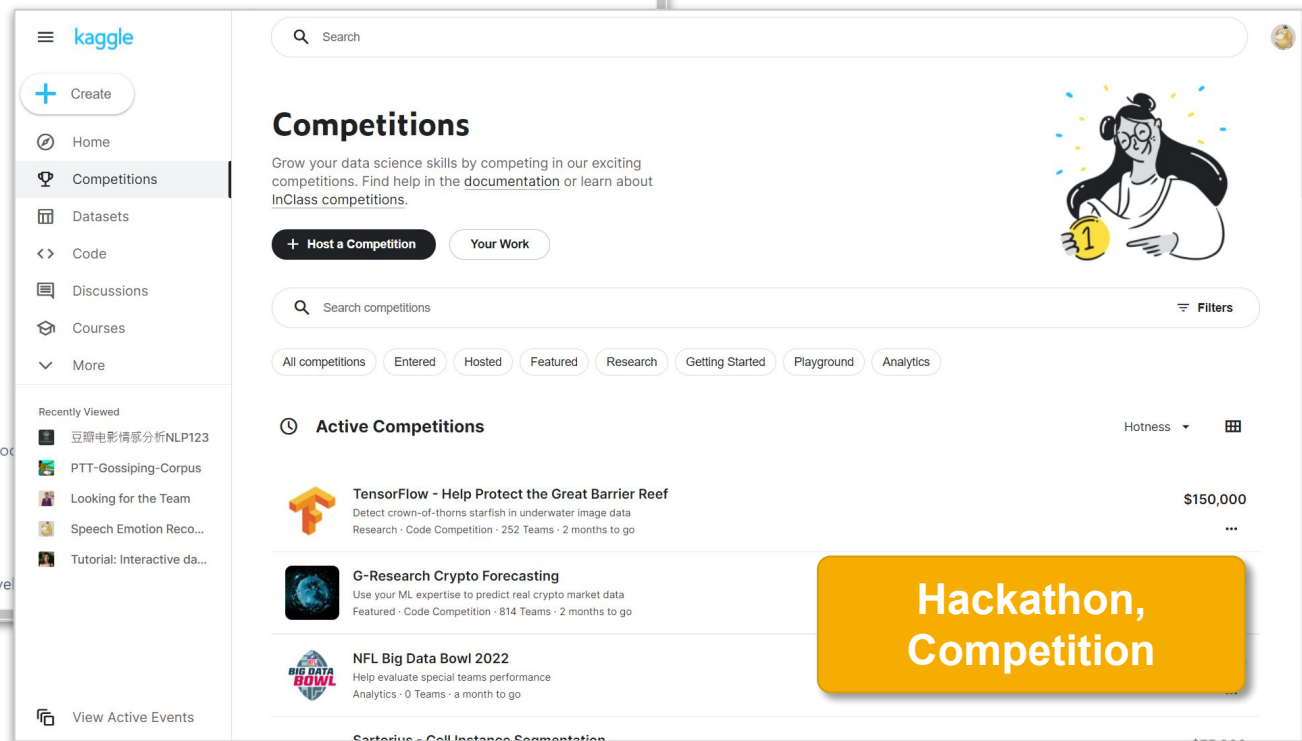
kaggle

Search

Create

Home

Competitions

Datasets

Code

Discussions

Courses

More

Recently Viewed

豆瓣电影情感分析NLP123

PTT-Gossiping-Corpus

Looking for the Team

Speech Emotion Reco...

Tutorial: Interactive da...

View Active Events

Competitions

Grow your data science skills by competing in our exciting competitions. Find help in the documentation or learn about InClass competitions.

Host a Competition

Your Work

Search competitions

Filters

All competitions | Entered | Hosted | Featured | Research | Getting Started | Playground | Analytics

Active Competitions

Hotness

TensorFlow - Help Protect the Great Barrier Reef
Detect crown-of-thorns starfish in underwater image data
Research · Code Competition · 252 Teams · 2 months to go

$150,000

G-Research Crypto Forecasting
Use your ML expertise to predict real crypto market data
Featured · Code Competition · 814 Teams · 2 months to go

NFL Big Data Bowl 2022
Help evaluate special teams performance
Analytics · 0 Teams · a month to go

BIG DATA BOWL

Sartorius - Cell Instance Segmentation

Hackathon, Competition